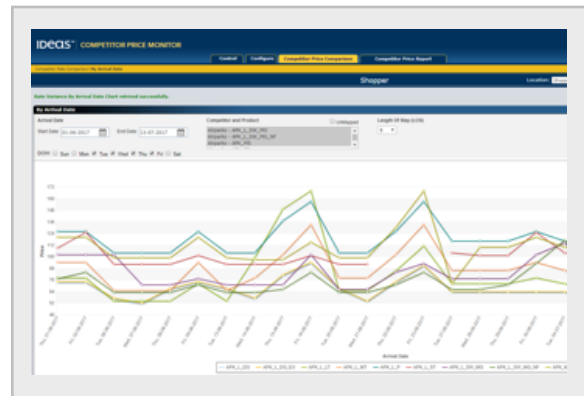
IDeaS COMPETITOR PRICE MONITOR

Control | Configure | Competitor Price Comparison | Competitor Price Report

Competitor Rate Comparison / By Arrival Date

Shopper

Location: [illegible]

Rate Variance By Arrival Date Chart retrieved successfully.

By Arrival Date

Arrival Date

Start Date 01-06-2017

End Date 13-07-2017

Competitor and Product

Unmapped

Airparks - APR_1_DH_MS

Airparks - APR_1_DH_MS_NF

Airparks - APR_MS

Length Of Stay (LOS)

8

DOW Sun Mon Tue Wed Thu Fri Sat

Price

Arrival Date

APR_1_DH | APR_1_DH_SX | APR_1_LT | APR_1_MT | APR_1_P | APR_1_ST | APR_1_SH_MS | APR_1_SH_MS_NF | APR_M